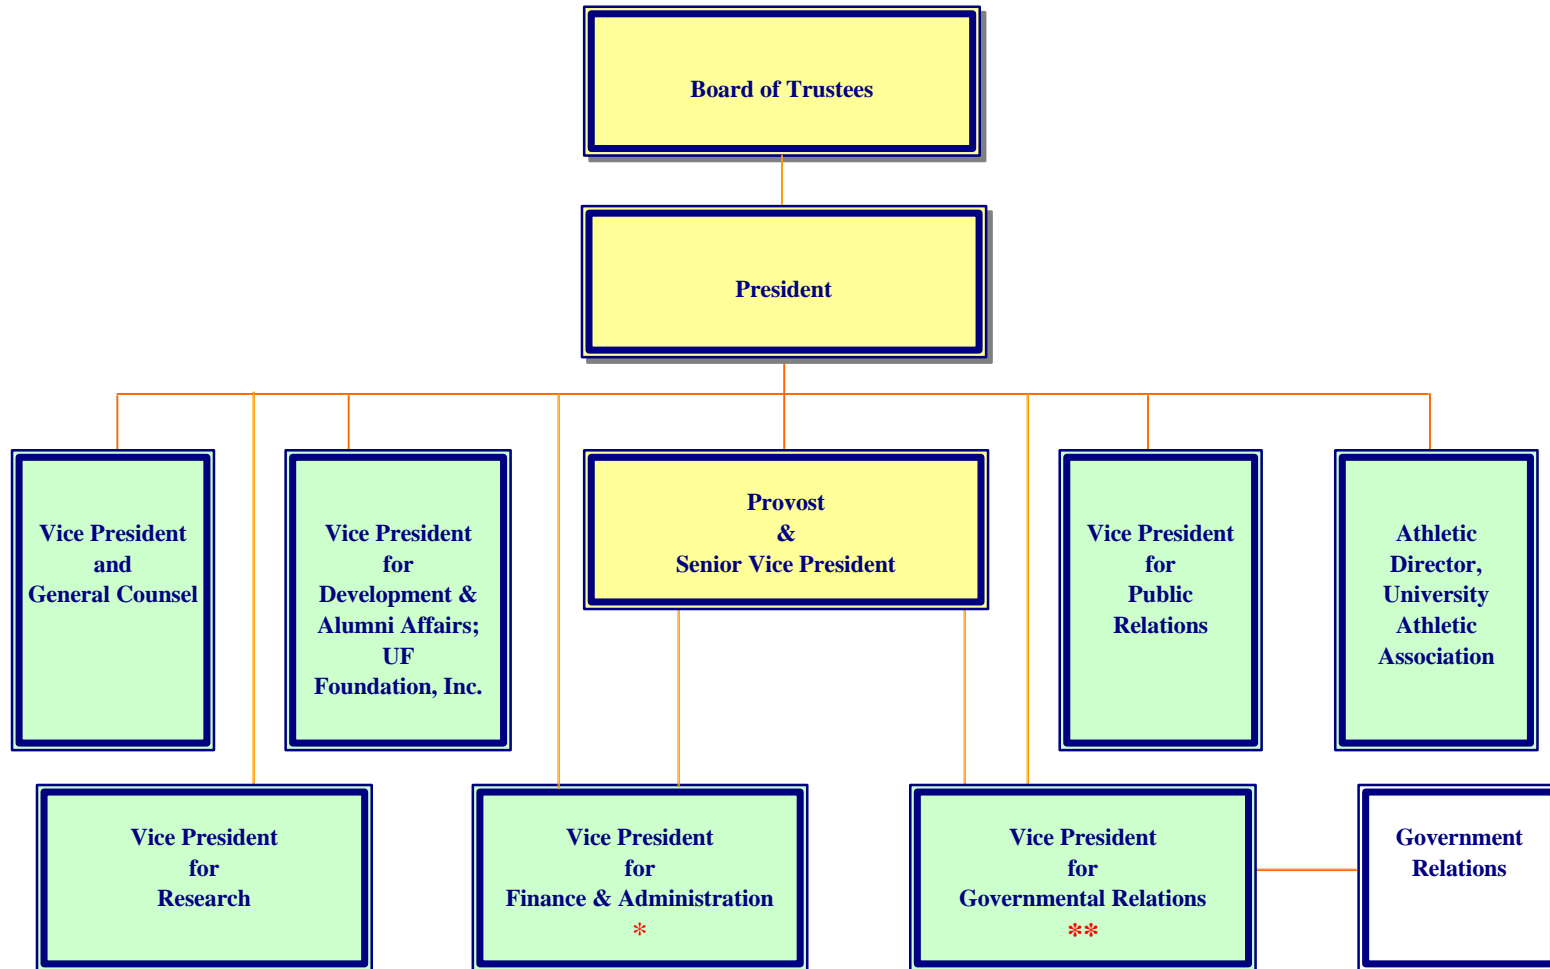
Board of Trustees

President

Vice President and General Counsel

Vice President for Development & Alumni Affairs; UF Foundation, Inc.

Provost & Senior Vice President

Vice President for Public Relations

Athletic Director, University Athletic Association

Vice President for Research

Vice President for Finance & Administration *

Vice President for Governmental Relations **

Government Relations